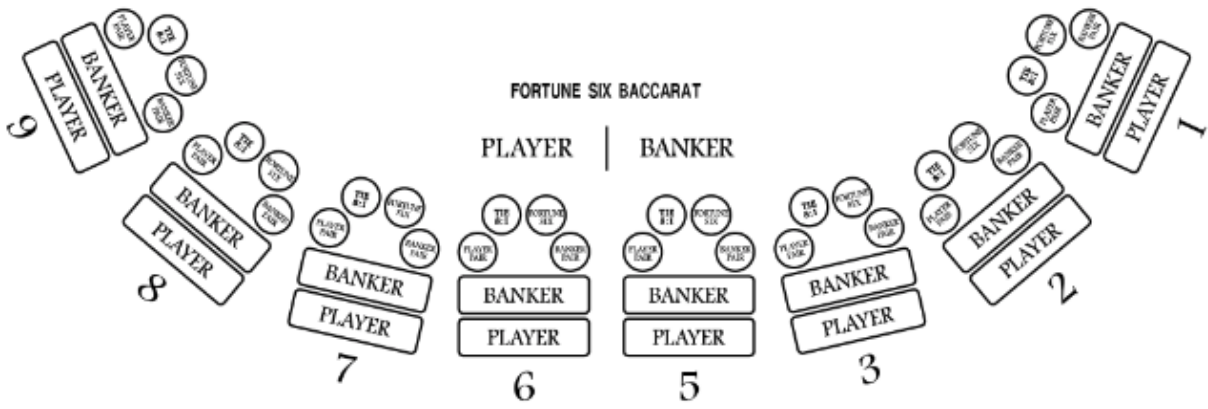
FORTUNE SIX BACCARAT

PLAYER | BANKER

PLAYER PAIR
TIE BET
FORTUNE SIX
BANKER PAIR
BANKER
PLAYER
9

PLAYER PAIR
TIE BET
FORTUNE SIX
BANKER PAIR
BANKER
PLAYER
8

TIE BET
FORTUNE SIX
PLAYER PAIR
BANKER PAIR
BANKER
PLAYER
7

TIE BET
FORTUNE SIX
PLAYER PAIR
BANKER PAIR
BANKER
PLAYER
6

TIE BET
FORTUNE SIX
PLAYER PAIR
BANKER PAIR
BANKER
PLAYER
5

TIE BET
FORTUNE SIX
PLAYER PAIR
BANKER PAIR
BANKER
PLAYER
3

TIE BET
FORTUNE SIX
PLAYER PAIR
BANKER PAIR
BANKER
PLAYER
2

FORTUNE SIX
BANKER PAIR
TIE BET
PLAYER PAIR
BANKER
PLAYER
1